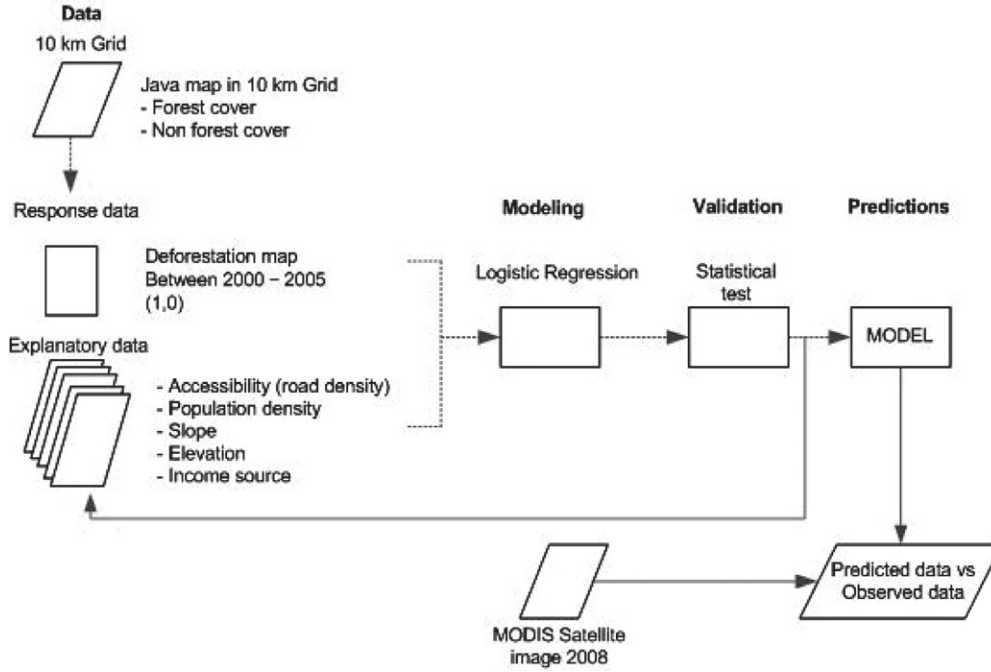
Data

10 km Grid

Java map in 10 km Grid
- Forest cover
- Non forest cover

Response data

Deforestation map
Between 2000 – 2005
(1,0)

Explanatory data

- Accessibility (road density)
- Population density
- Slope
- Elevation
- Income source

Modeling

Logistic Regression

Validation

Statistical test

Predictions

MODEL

MODIS Satellite image 2008

Predicted data vs Observed data